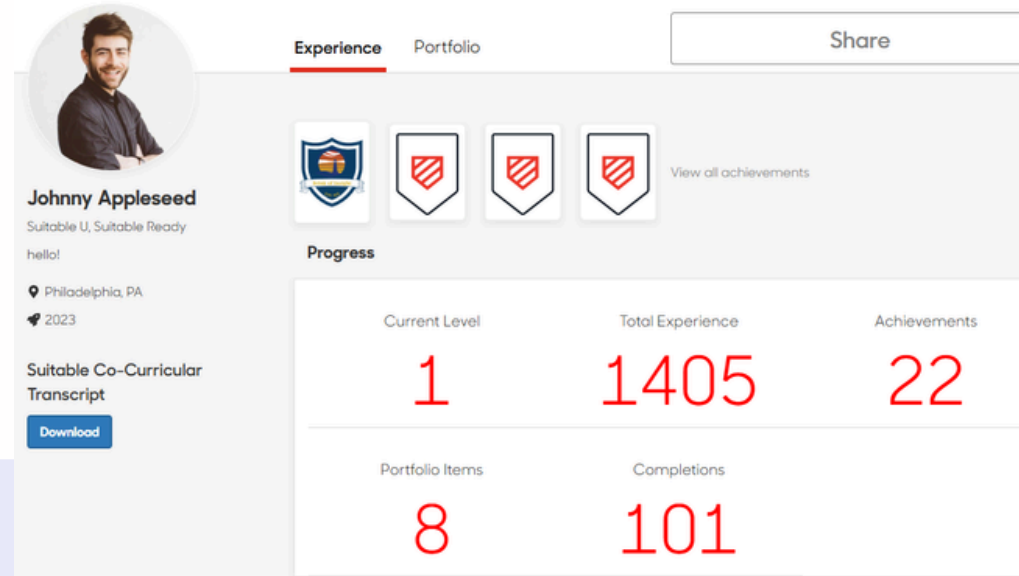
Experience Portfolio

Share

View all achievements

Johnny Appleseed

Suitable U, Suitable Ready

hello!

Philadelphia, PA

2023

Suitable Co-Curricular Transcript

Download

Progress

| Current Level | Total Experience | Achievements |
|---|---|---|
| 1 | 1405 | 22 |
| Portfolio Items | Completions | |
| 8 | 101 | |